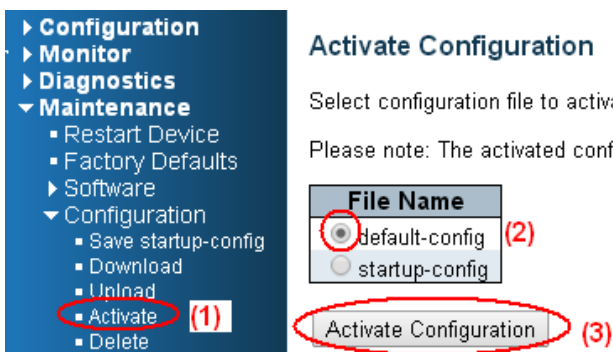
Configuration
Monitor
Diagnostics
Maintenance
Restart Device
Factory Defaults
Software
Configuration
Save startup-config
Download
Upload
Activate
(1)
Delete

Activate Configuration

Select configuration file to activa

Please note: The activated conf

| File Name |
|---|
| default-config |
| startup-config |

(2)

Activate Configuration
(3)